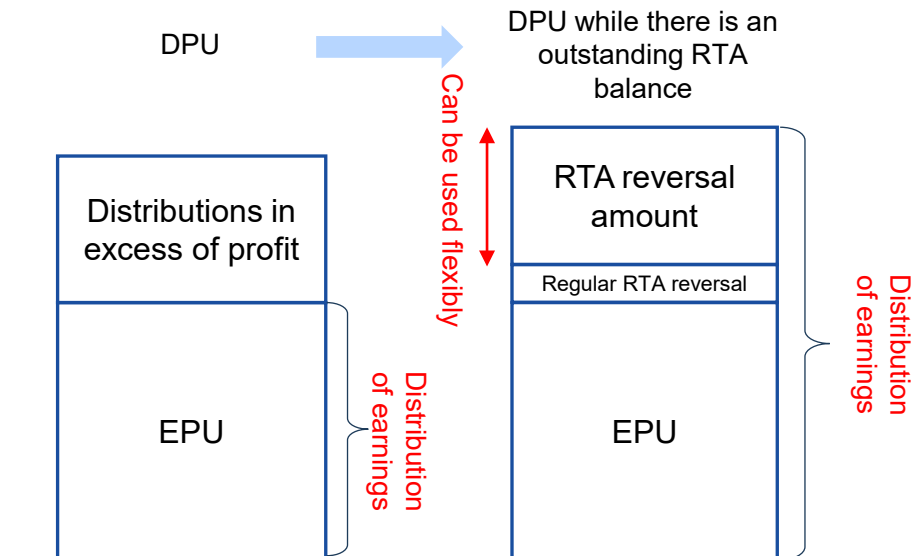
DPU

DPU while there is an outstanding RTA balance

Can be used flexibly

Distributions in excess of profit

EPU

Distribution of earnings

RTA reversal amount

Regular RTA reversal

EPU

Distribution of earnings